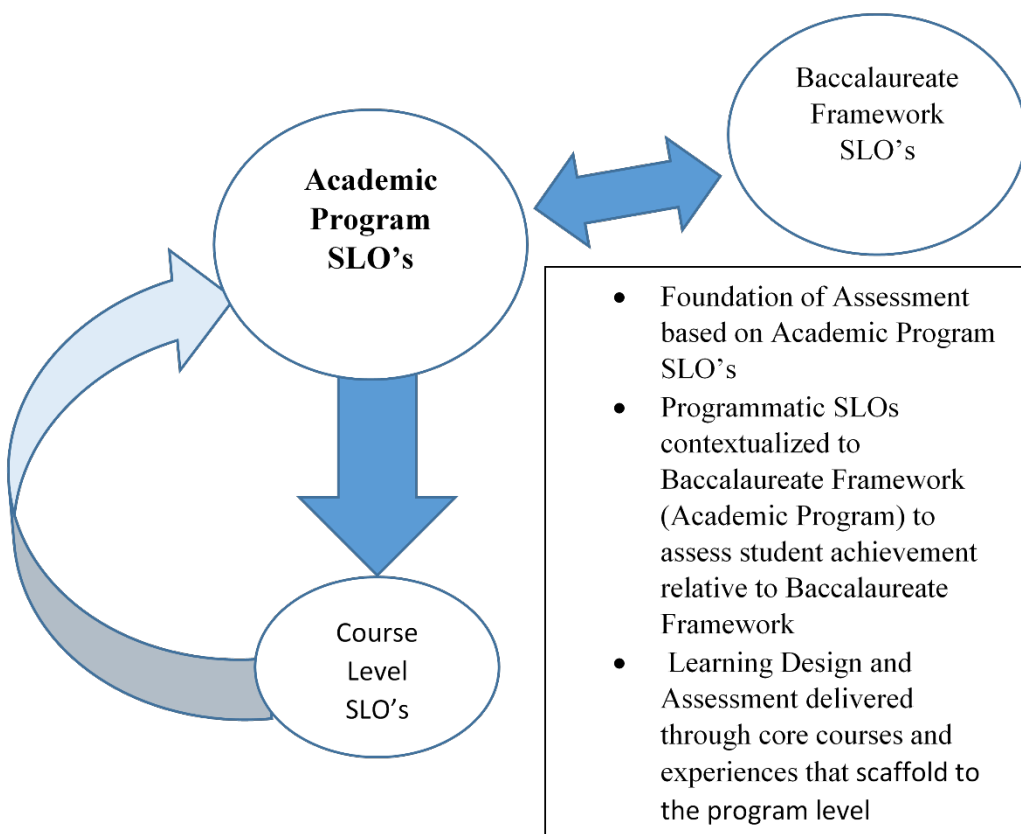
Baccalaureate Framework SLO's

Academic Program SLO's

Course Level SLO's

- Foundation of Assessment based on Academic Program SLO's
- Programmatic SLOs contextualized to Baccalaureate Framework (Academic Program) to assess student achievement relative to Baccalaureate Framework
- Learning Design and Assessment delivered through core courses and experiences that scaffold to the program level